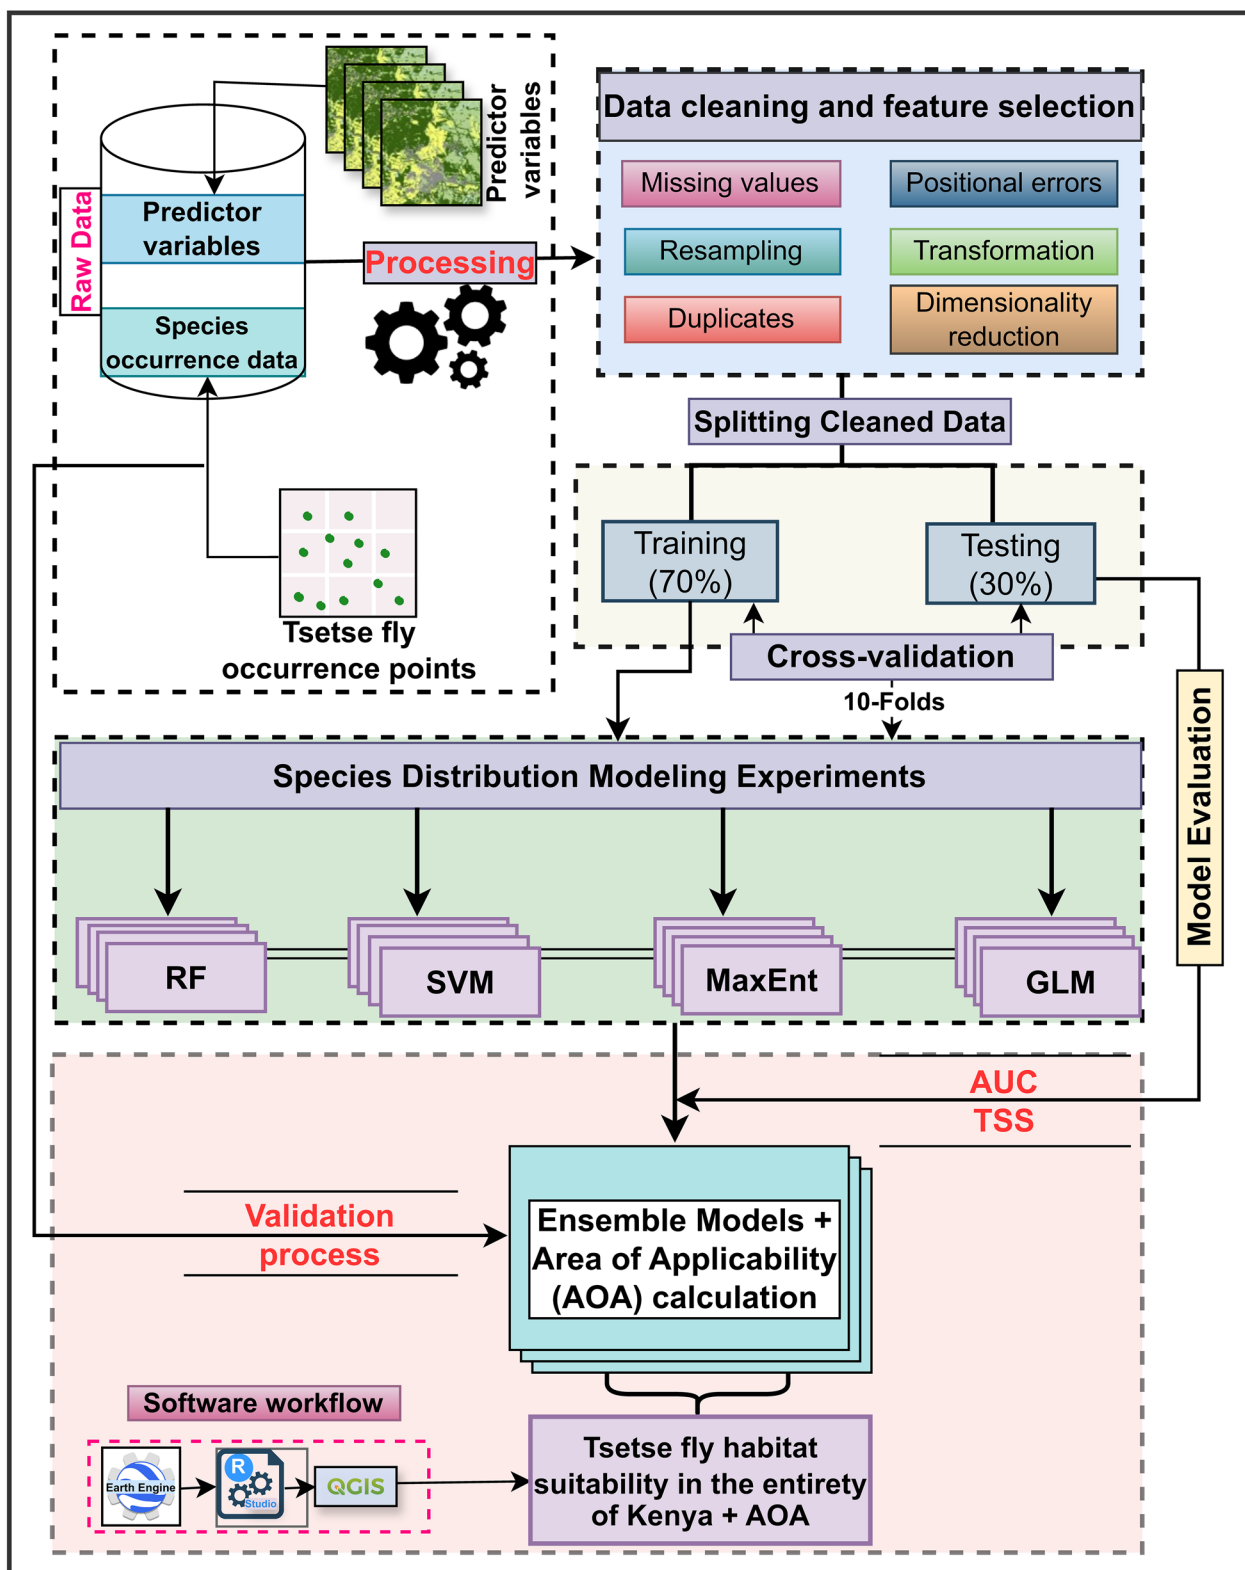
Raw Data

Predictor variables

Species occurrence data

Predictor variables

Processing

Tsetse fly occurrence points

Data cleaning and feature selection

Missing values

Positional errors

Resampling

Transformation

Duplicates

Dimensionality reduction

Splitting Cleaned Data

Training (70%)

Testing (30%)

Cross-validation

10-Folds

Model Evaluation

Species Distribution Modeling Experiments

RF

SVM

MaxEnt

GLM

AUC
TSS

Validation process

Ensemble Models + Area of Applicability (AOA) calculation

Software workflow

Earth Engine

R Studio

QGIS

Tsetse fly habitat suitability in the entirety of Kenya + AOA